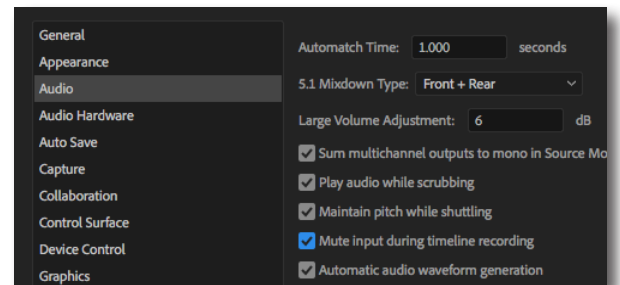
General
Appearance
Audio
Audio Hardware
Auto Save
Capture
Collaboration
Control Surface
Device Control
Graphics

Automatch Time: 1.000 seconds

5.1 Mixdown Type: Front + Rear

Large Volume Adjustment: 6 dB

Sum multichannel outputs to mono in Source Mo

Play audio while scrubbing

Maintain pitch while shuttling

Mute input during timeline recording

Automatic audio waveform generation